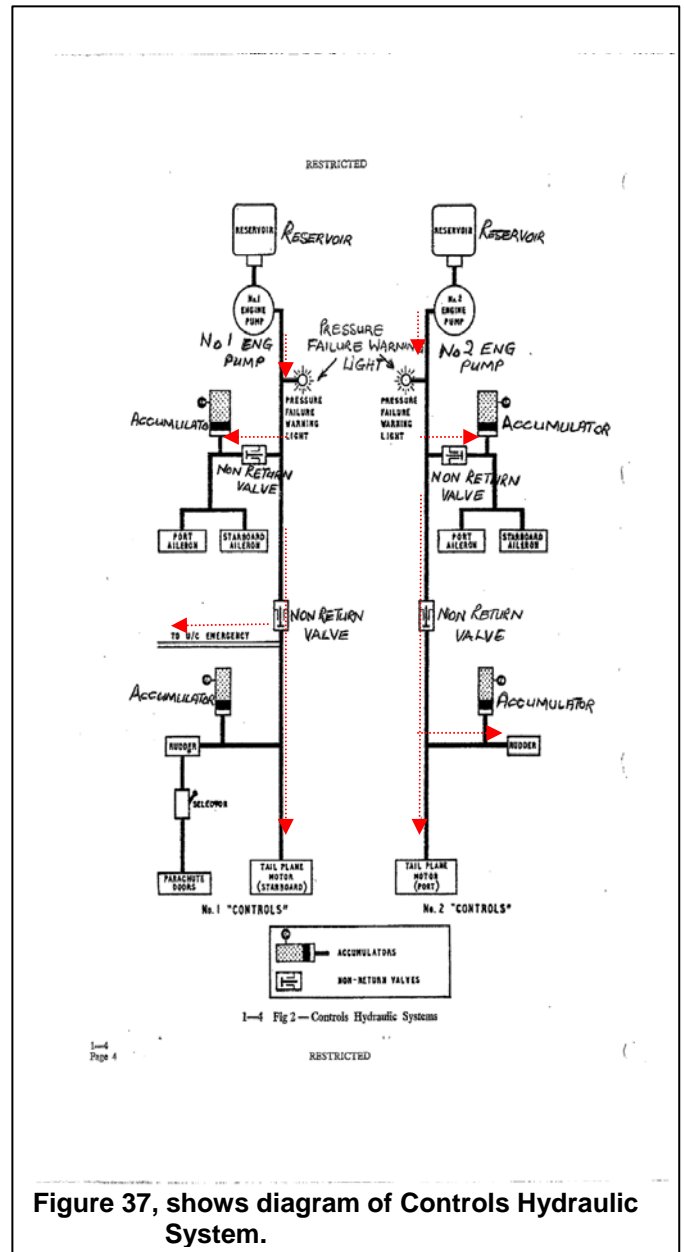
RESTRICTED

RESERVOIR RESERVOIR

RESERVOIR RESERVOIR

No.1 ENGINE PUMP

No.2 ENGINE PUMP

No 1 ENG PUMP

PRESSURE FAILURE WARNING LIGHT

No 2 ENG PUMP

PRESSURE FAILURE WARNING LIGHT

PRESSURE FAILURE WARNING LIGHT

ACCUMULATOR

ACCUMULATOR

NON RETURN VALVE

NON RETURN VALVE

PORT AILERON

STARBOARD AILERON

PORT AILERON

STARBOARD AILERON

NON RETURN VALVE

NON RETURN VALVE

TO U/C EMERGENCY

ACCUMULATOR

ACCUMULATOR

RUDDER

RUDDER

SELECTOR

PARACHUTE DOORS

TAIL PLANE MOTOR (STARBOARD)

TAIL PLANE MOTOR (PORT)

No. 1 "CONTROLS"

No. 2 "CONTROLS"

ACCUMULATORS

NON-RETURN VALVES

1—4 Fig 2 — Controls Hydraulic Systems

1—4
Page 4

RESTRICTED

Figure 37, shows diagram of Controls Hydraulic System.